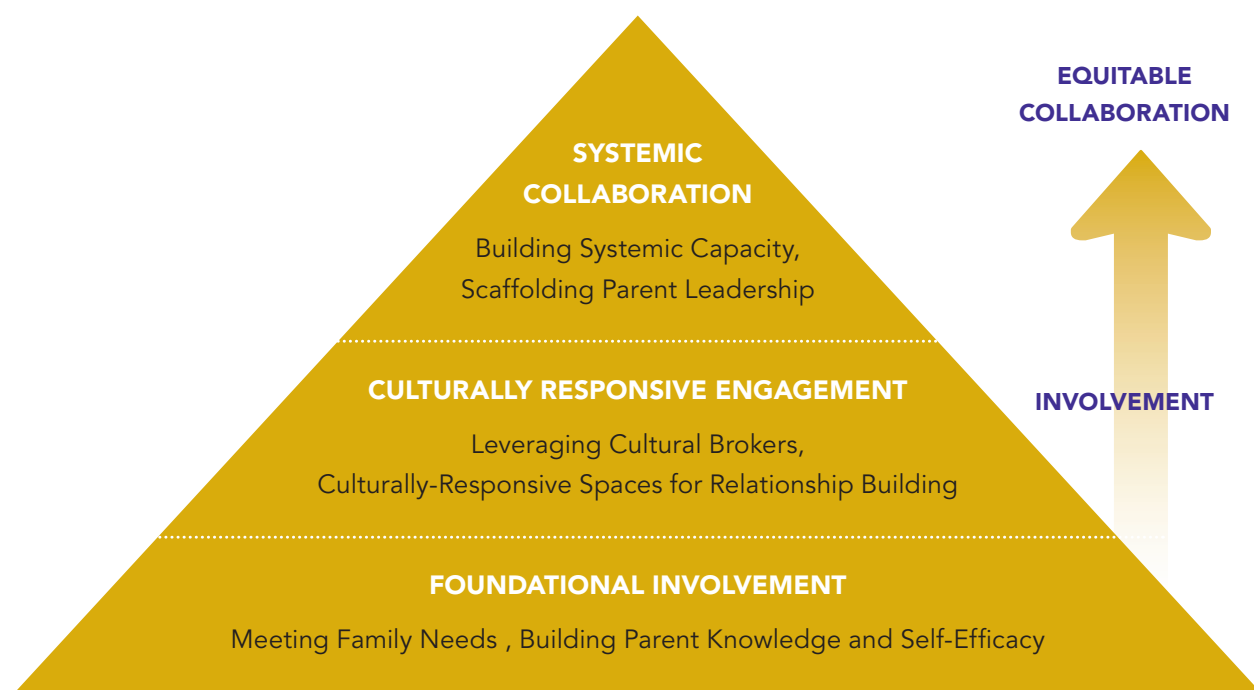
SYSTEMIC COLLABORATION

Building Systemic Capacity, Scaffolding Parent Leadership

CULTURALLY RESPONSIVE ENGAGEMENT

Leveraging Cultural Brokers, Culturally-Responsive Spaces for Relationship Building

FOUNDATIONAL INVOLVEMENT

Meeting Family Needs , Building Parent Knowledge and Self-Efficacy

EQUITABLE COLLABORATION

INVOLVEMENT